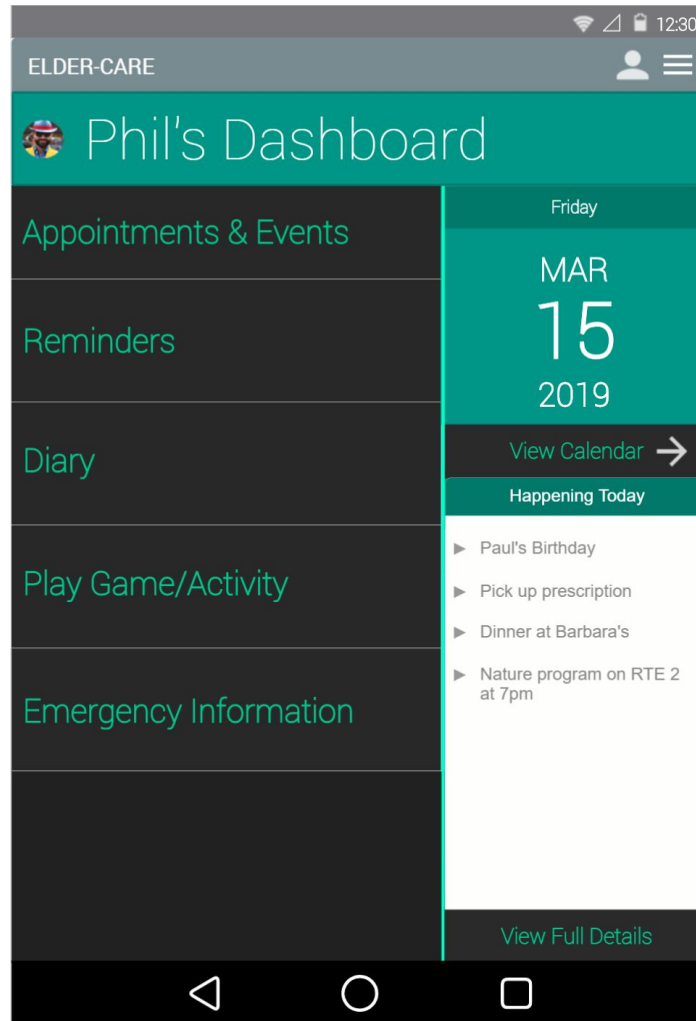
12:30

ELDER-CARE

Phil's Dashboard

Appointments & Events

Reminders

Diary

Play Game/Activity

Emergency Information

Friday

MAR

15

2019

View Calendar

Happening Today

Paul's Birthday

Pick up prescription

Dinner at Barbara's

Nature program on RTE 2 at 7pm

View Full Details